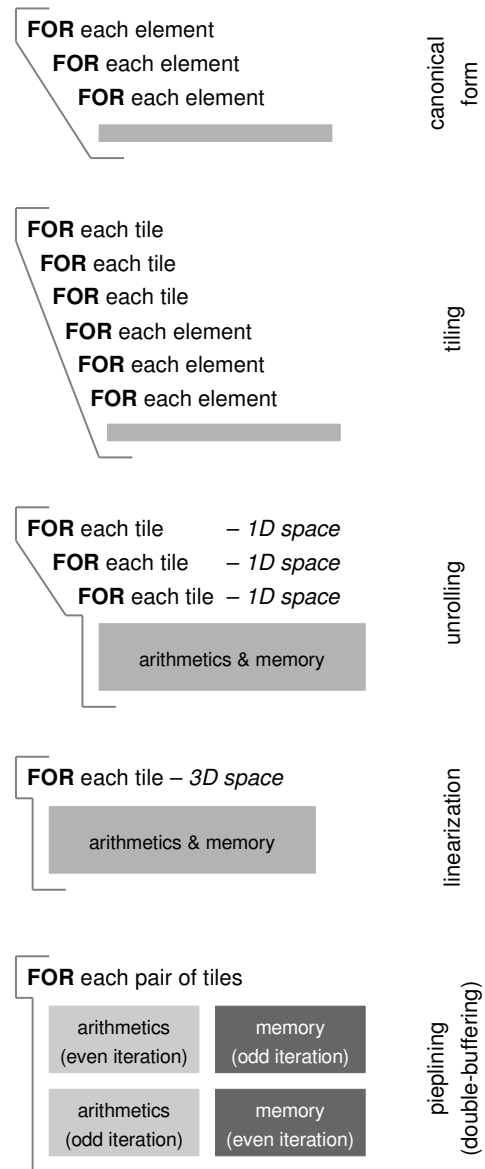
**FOR** each element
**FOR** each element
**FOR** each element

canonical form

**FOR** each tile
**FOR** each tile
**FOR** each tile
**FOR** each element
**FOR** each element
**FOR** each element

tiling

**FOR** each tile – *1D space*
**FOR** each tile – *1D space*
**FOR** each tile – *1D space*

arithmetics & memory

unrolling

**FOR** each tile – *3D space*

arithmetics & memory

linearization

**FOR** each pair of tiles

arithmetics (even iteration)

memory (odd iteration)

arithmetics (odd iteration)

memory (even iteration)

pieplining (double-buffering)